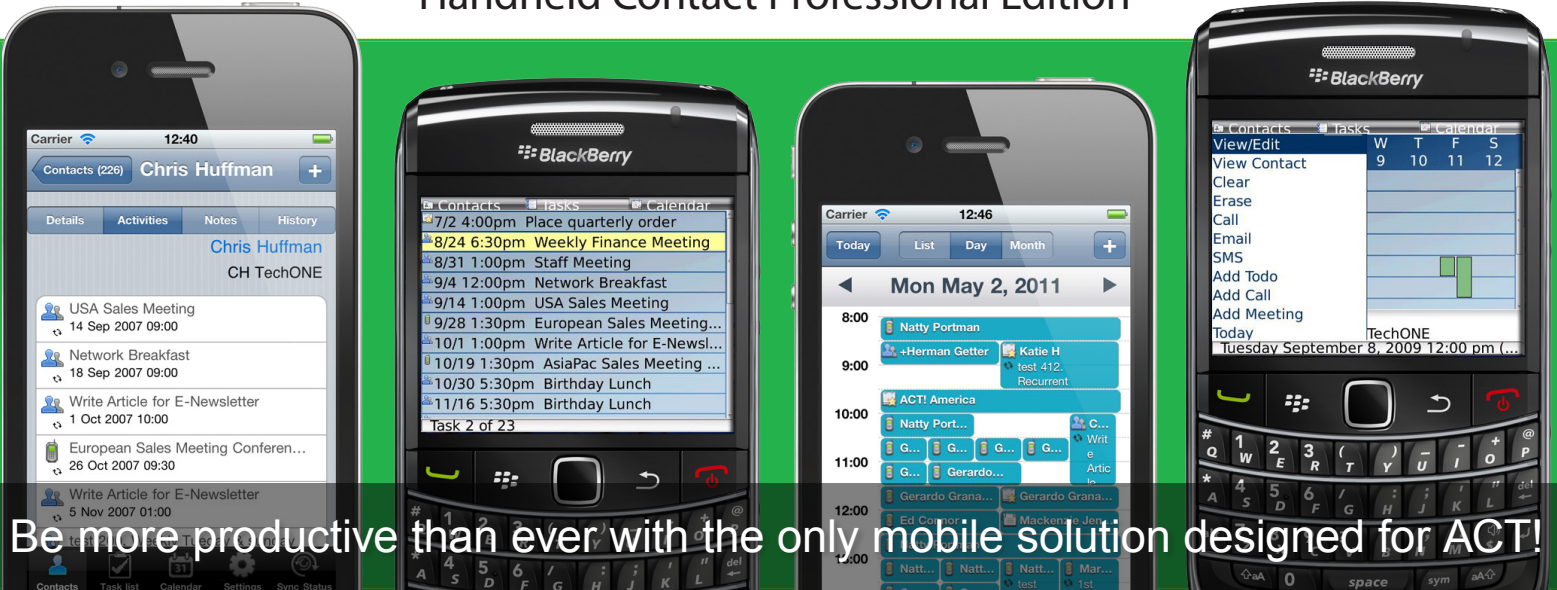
Handheld Contact Professional Edition

Carrier 12:40
Contacts (226) Chris Huffman +
Details Activities Notes History
Chris Huffman
CH TechONE
USA Sales Meeting
14 Sep 2007 09:00
Network Breakfast
18 Sep 2007 09:00
Write Article for E-Newsletter
1 Oct 2007 10:00
European Sales Meeting Conferen...
26 Oct 2007 09:30
Write Article for E-Newsletter
5 Nov 2007 01:00
Contacts Task list Calendar Settings Sync Status

BlackBerry
Contacts Tasks Calendar
7/2 4:00pm Place quarterly order
8/24 6:30pm Weekly Finance Meeting
8/31 1:00pm Staff Meeting
9/4 12:00pm Network Breakfast
9/14 1:00pm USA Sales Meeting
9/28 1:30pm European Sales Meeting...
10/1 1:00pm Write Article for E-Newsl...
10/19 1:30pm AsiaPac Sales Meeting ...
10/30 5:30pm Birthday Lunch
11/16 5:30pm Birthday Lunch
Task 2 of 23

Carrier 12:46
Today List Day Month +
Mon May 2, 2011
8:00 Natty Portman
9:00 +Herman Getter Katie H test 412. Recurrent
10:00 ACT! America
Natty Port... C... Writ e Artic le
11:00 G... G... G... G... G... Gerardo...
Gerardo Grana... Gerardo Grana...
12:00 Ed Connor Mackenzie Jen...
Natt... Natt... Natt... test Mar... 1st

BlackBerry
Contacts Tasks Calendar
View/Edit
View Contact
Clear
Erase
Call
Email
SMS
Add Todo
Add Call
Add Meeting
Today
W T F S
9 10 11 12
TechONE
Tuesday September 8, 2009 12:00 pm (...

Be more productive than ever with the only mobile solution designed for ACT!